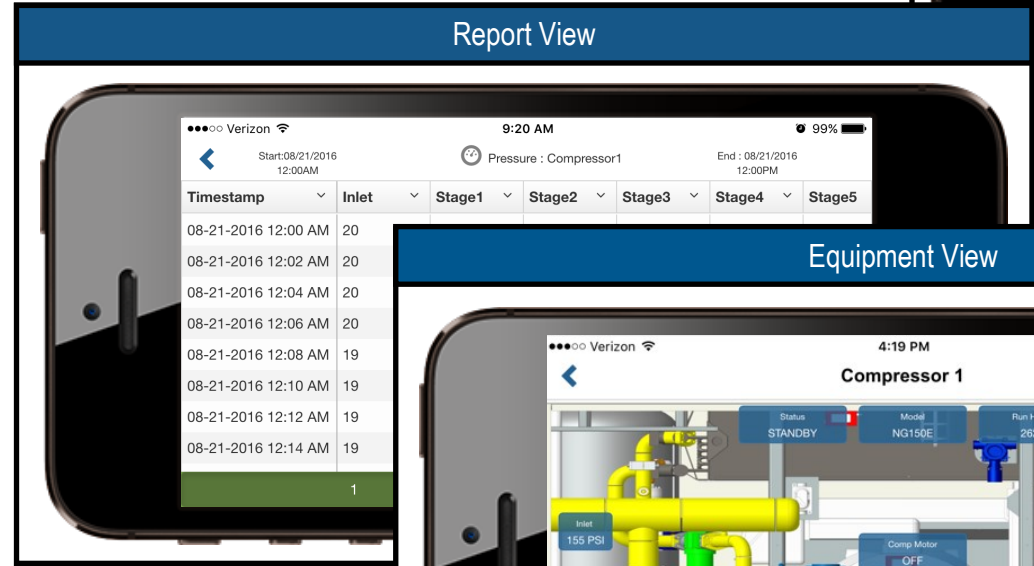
Report View

●●●○○ Verizon

9:20 AM

99%

Start:08/21/2016 12:00AM

Pressure : Compressor1

End : 08/21/2016 12:00PM

| Timestamp | Inlet | Stage1 | Stage2 | Stage3 | Stage4 | Stage5 |
|---|---|---|---|---|---|---|
| 08-21-2016 12:00 AM | 20 | | | | | |
| 08-21-2016 12:02 AM | 20 | | | | | |
| 08-21-2016 12:04 AM | 20 | | | | | |
| 08-21-2016 12:06 AM | 20 | | | | | |
| 08-21-2016 12:08 AM | 19 | | | | | |
| 08-21-2016 12:10 AM | 19 | | | | | |
| 08-21-2016 12:12 AM | 19 | | | | | |
| 08-21-2016 12:14 AM | 19 | | | | | |

1

Equipment View

●●●○○ Verizon

4:19 PM

Compressor 1

Status
STANDBY

Model
NG150E

Run H
26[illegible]

Inlet
155 PSI

Comp Motor
OFF